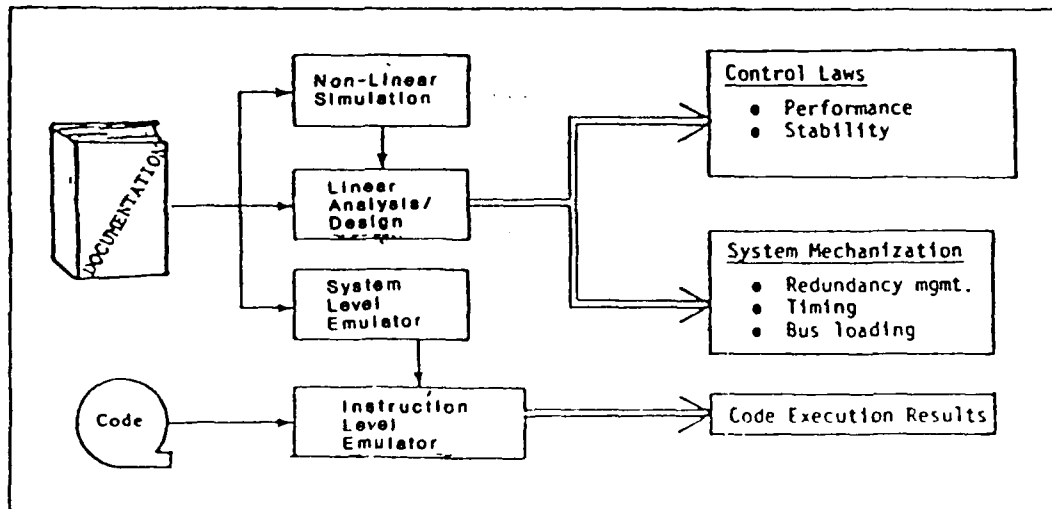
DOCUMENTATION

Non-Linear Simulation

Linear Analysis/ Design

System Level Emulator

Code

Instruction Level Emulator

Control Laws
• Performance
• Stability

System Mechanization
• Redundancy mgmt.
• Timing
• Bus loading

Code Execution Results